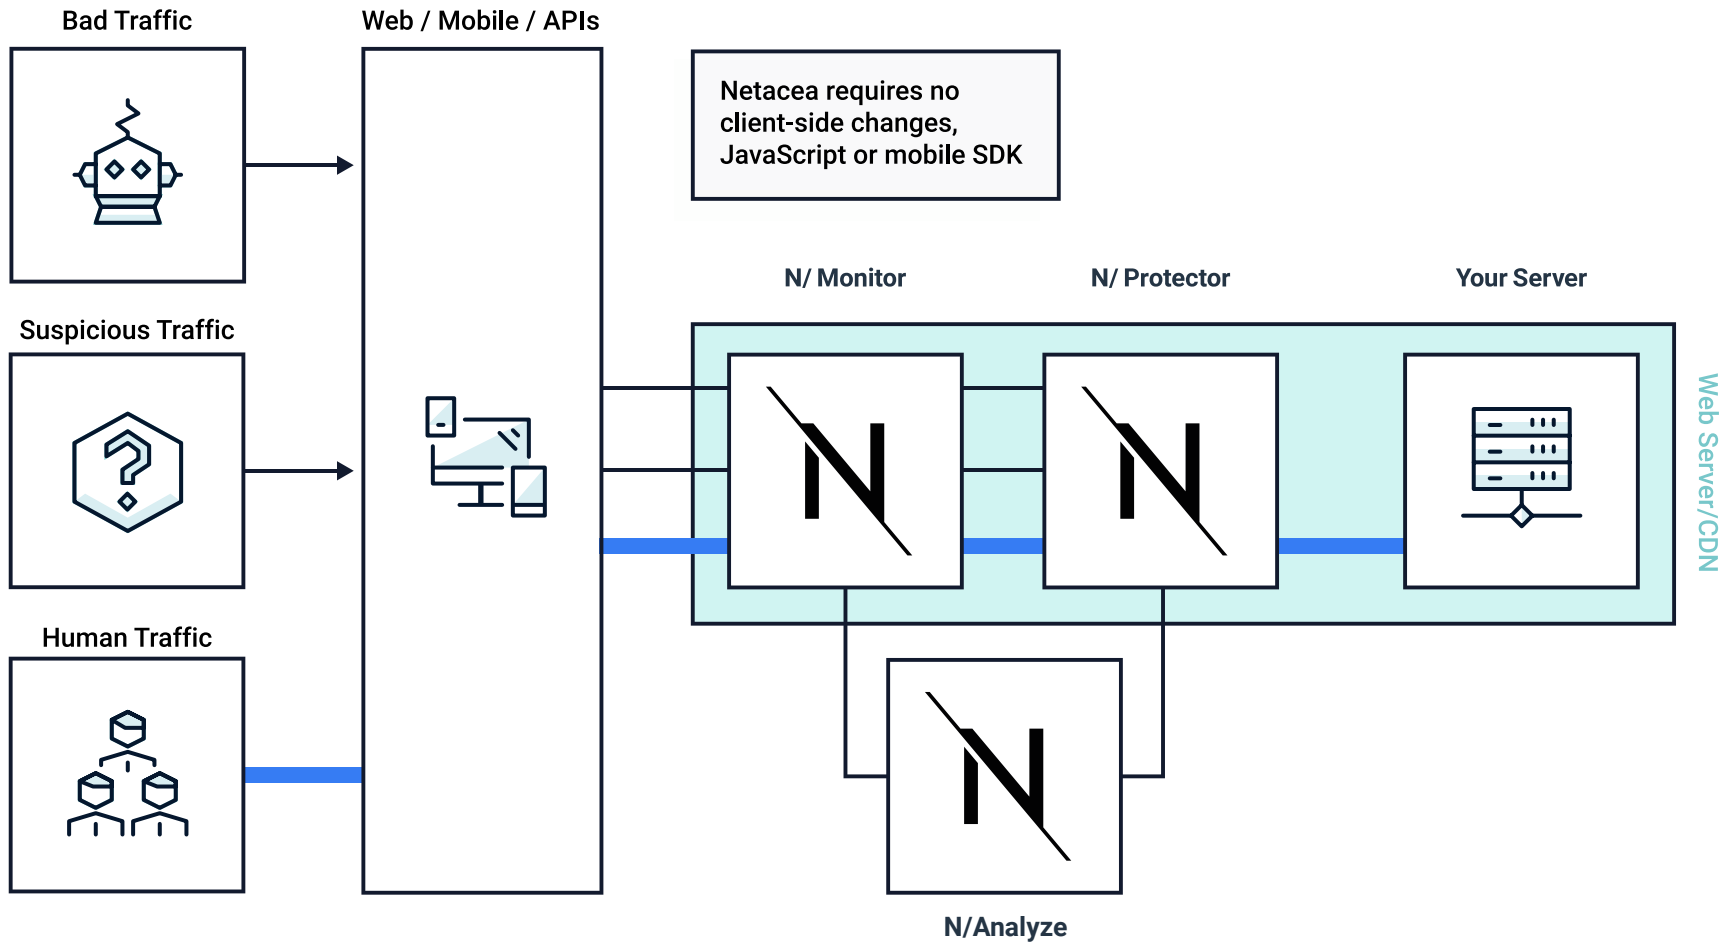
Bad Traffic

Web / Mobile / APIs

Netacea requires no client-side changes, JavaScript or mobile SDK

Suspicious Traffic

N/ Monitor

N/ Protector

Your Server

Web Server/CDN

Human Traffic

N/Analyze